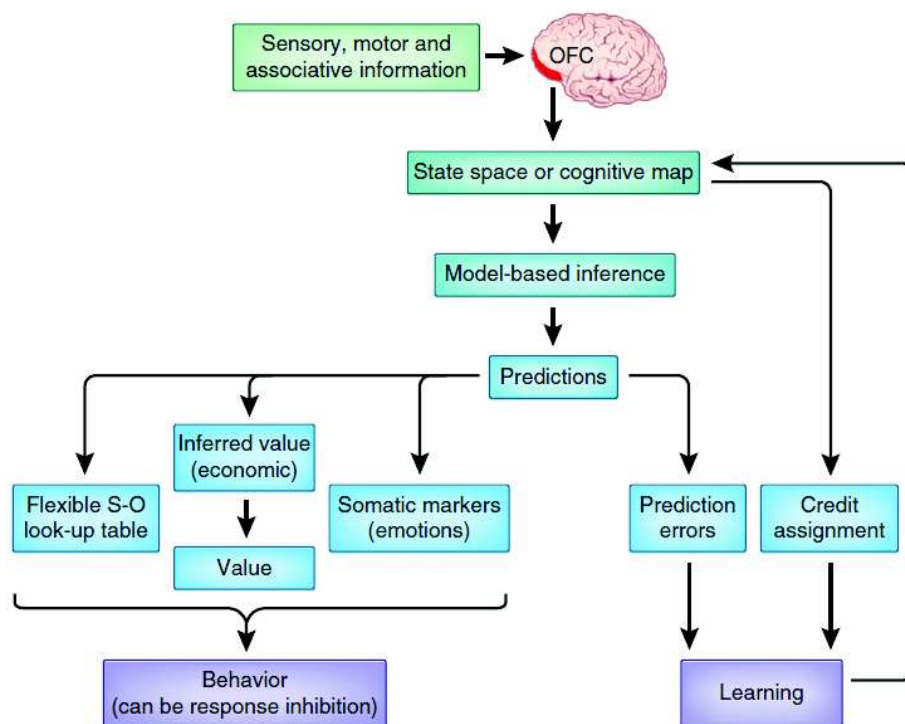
Sensory, motor and associative information

OFC

State space or cognitive map

Model-based inference

Predictions

Inferred value (economic)

Flexible S-O look-up table

Somatic markers (emotions)

Value

Prediction errors

Credit assignment

Behavior (can be response inhibition)

Learning